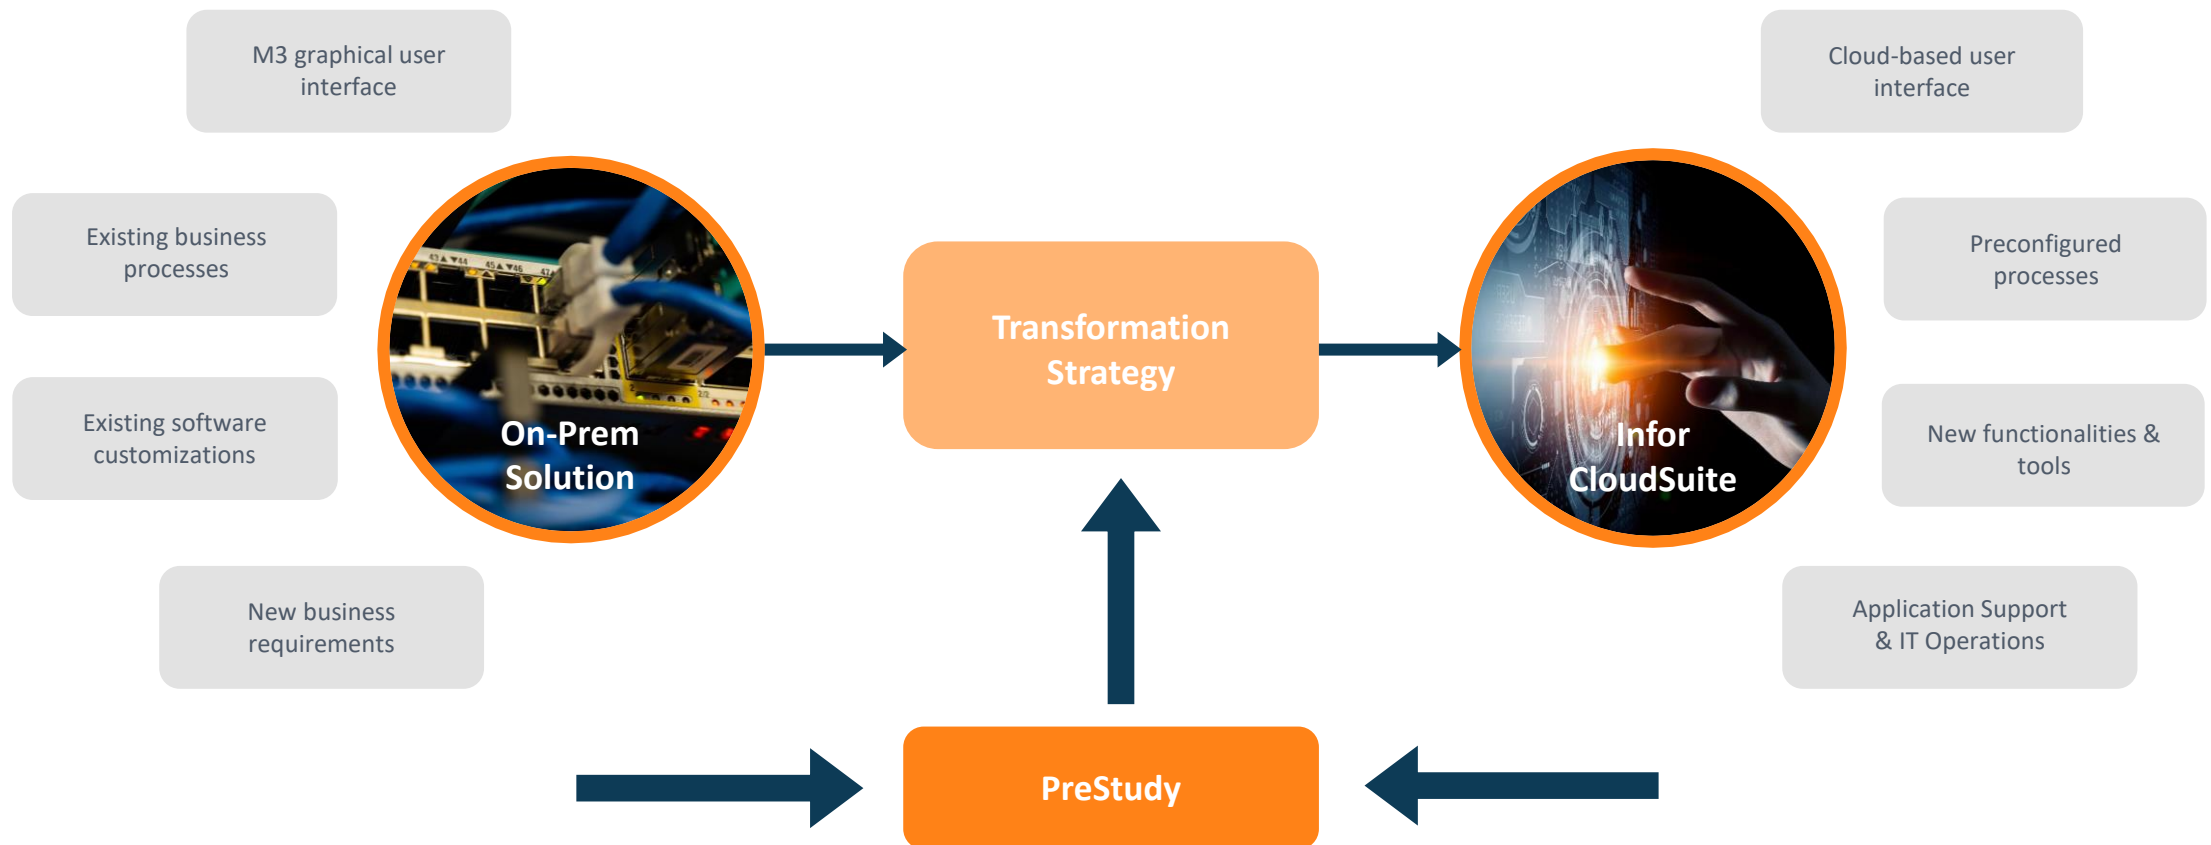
M3 graphical user interface

Existing business processes

Existing software customizations

New business requirements

On-Prem Solution

Transformation Strategy

Infor CloudSuite

Cloud-based user interface

Preconfigured processes

New functionalities & tools

Application Support & IT Operations

PreStudy